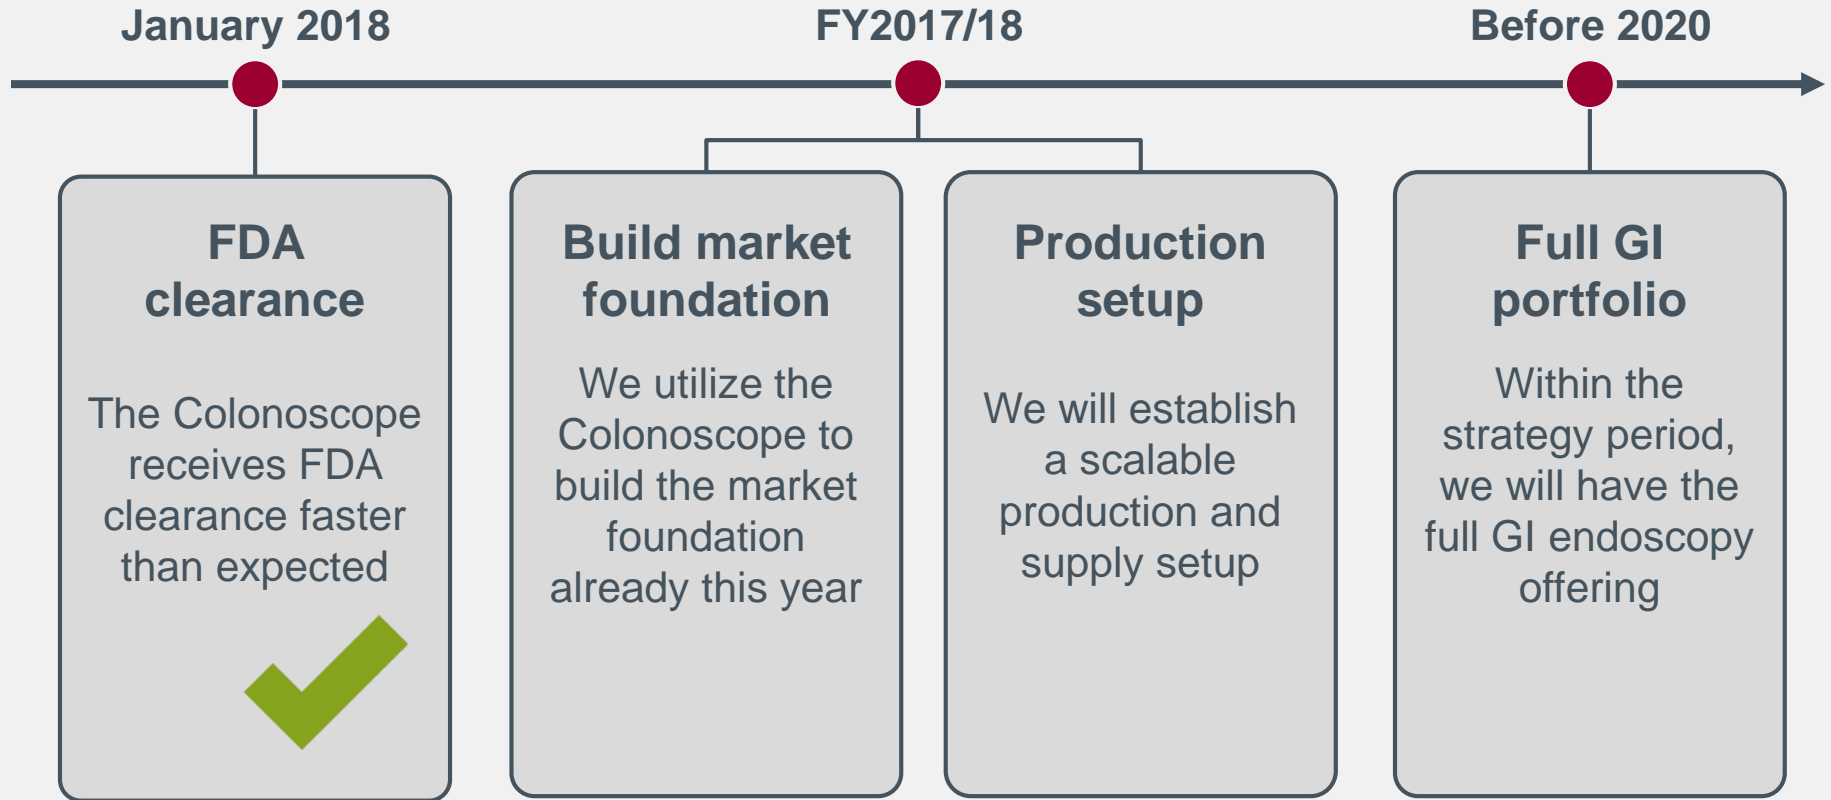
January 2018

FY2017/18

Before 2020

FDA clearance

The Colonoscope receives FDA clearance faster than expected

Build market foundation

We utilize the Colonoscope to build the market foundation already this year

Production setup

We will establish a scalable production and supply setup

Full GI portfolio

Within the strategy period, we will have the full GI endoscopy offering